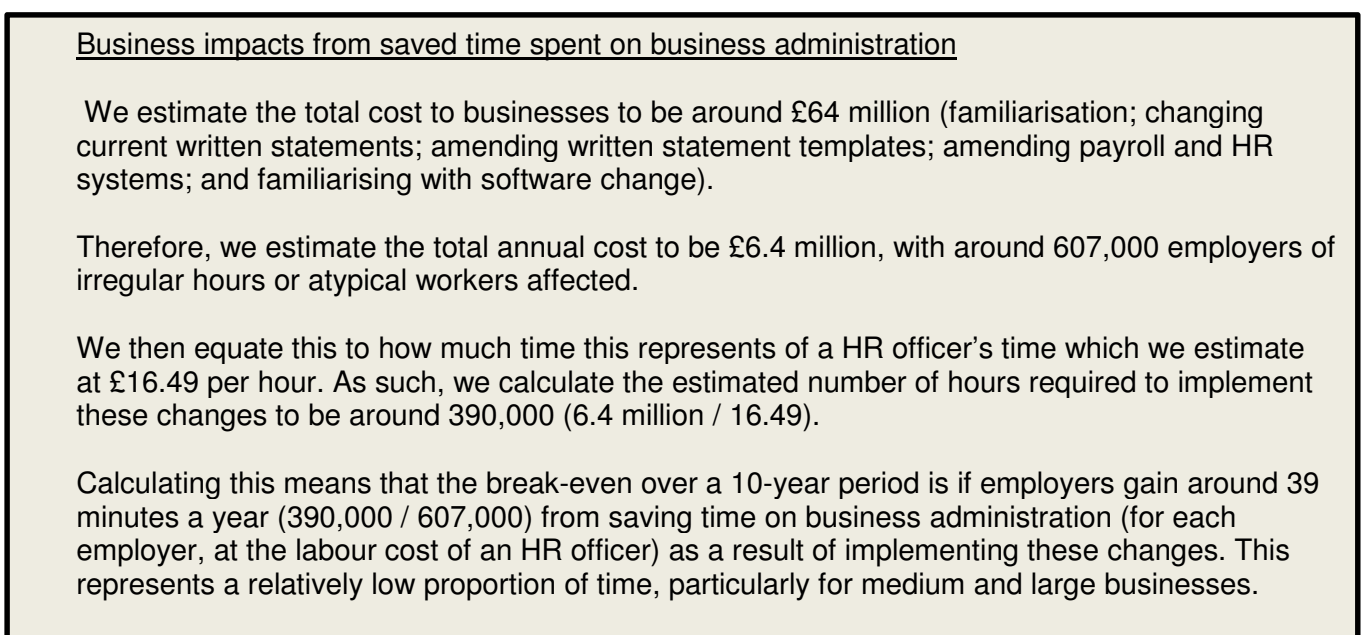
Business impacts from saved time spent on business administration

We estimate the total cost to businesses to be around £64 million (familiarisation; changing current written statements; amending written statement templates; amending payroll and HR systems; and familiarising with software change).

Therefore, we estimate the total annual cost to be £6.4 million, with around 607,000 employers of irregular hours or atypical workers affected.

We then equate this to how much time this represents of a HR officer's time which we estimate at £16.49 per hour. As such, we calculate the estimated number of hours required to implement these changes to be around 390,000 (6.4 million / 16.49).

Calculating this means that the break-even over a 10-year period is if employers gain around 39 minutes a year (390,000 / 607,000) from saving time on business administration (for each employer, at the labour cost of an HR officer) as a result of implementing these changes. This represents a relatively low proportion of time, particularly for medium and large businesses.